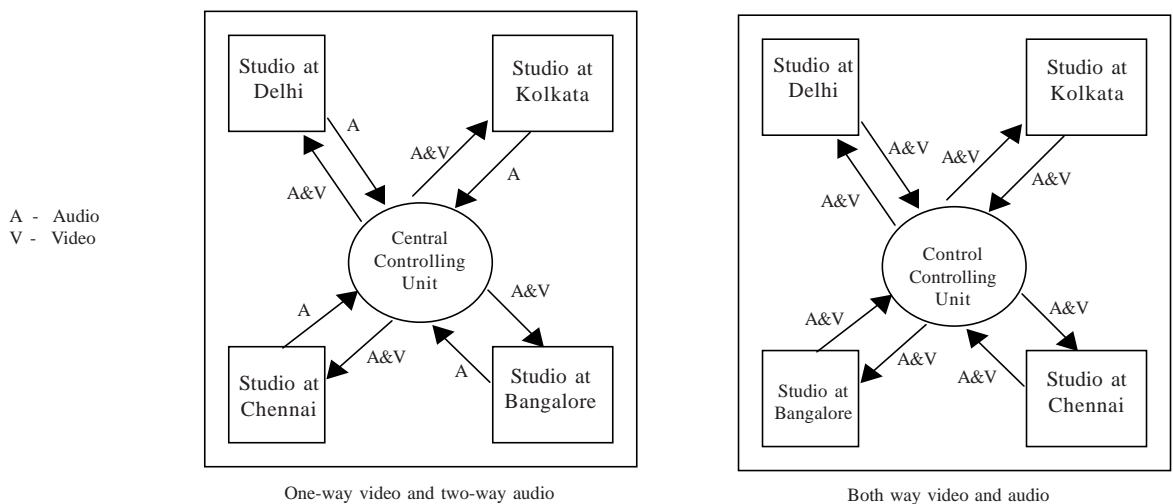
A - Audio
V - Video

Studio at Delhi

Studio at Kolkata

A

A&V

A&V

A

Central Controlling Unit

A&V

A

A&V

A

Studio at Chennai

Studio at Bangalore

One-way video and two-way audio

Studio at Delhi

Studio at Kolkata

A&V

A&V

A&V

A&V

Control Controlling Unit

A&V

A&V

A&V

A&V

Studio at Bangalore

Studio at Chennai

Both way video and audio